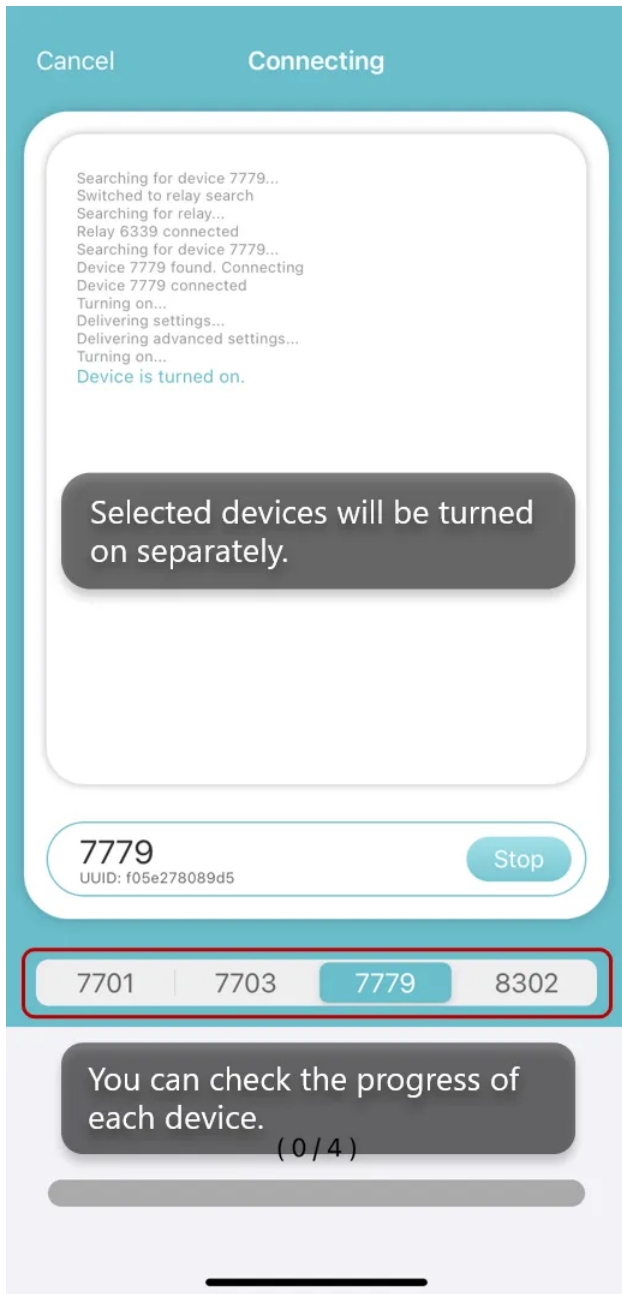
Cancel Connecting

Searching for device 7779...
Switched to relay search
Searching for relay...
Relay 6339 connected
Searching for device 7779...
Device 7779 found. Connecting
Device 7779 connected
Turning on...
Delivering settings...
Delivering advanced settings...
Turning on...
Device is turned on.

Selected devices will be turned on separately.

7779
UUID: f05e278089d5

Stop

7701 7703 7779 8302

You can check the progress of each device.

( 0 / 4 )